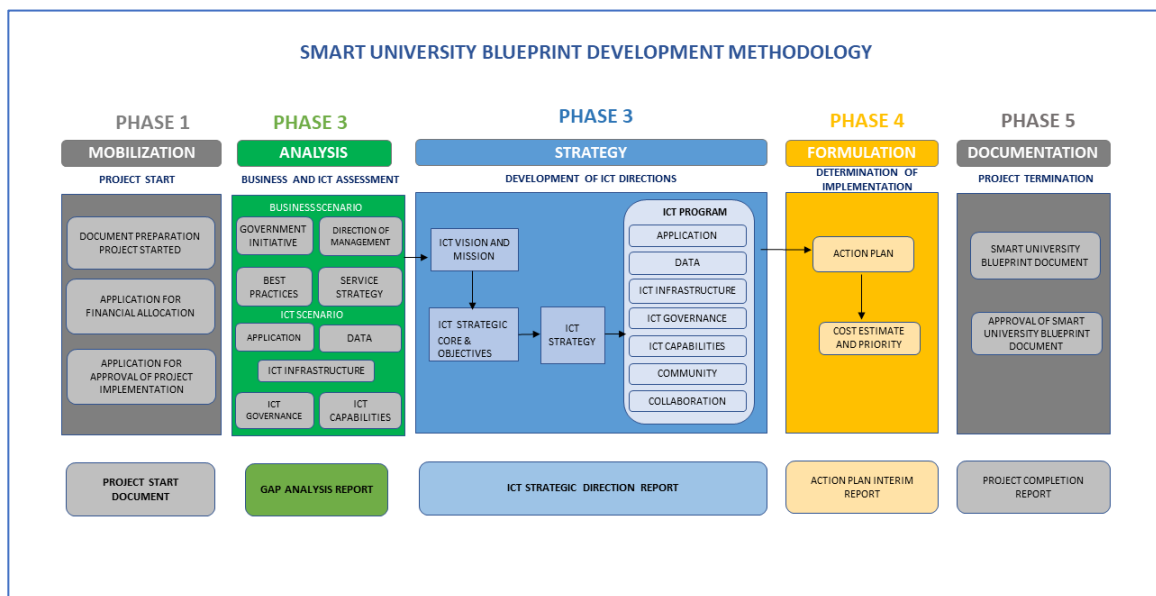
SMART UNIVERSITY BLUEPRINT DEVELOPMENT METHODOLOGY

PHASE 1
MOBILIZATION
PROJECT START
DOCUMENT PREPARATION PROJECT STARTED
APPLICATION FOR FINANCIAL ALLOCATION
APPLICATION FOR APPROVAL OF PROJECT IMPLEMENTATION
PROJECT START DOCUMENT

PHASE 3
ANALYSIS
BUSINESS AND ICT ASSESSMENT
BUSINESSSCENARIO
GOVERNMENT INITIATIVE
DIRECTION of MANAGEMENT
BEST PRACTICES
SERVICE STRATEGY
ICT SCENARIO
APPLICATION
DATA
ICT INFRASTRUCTURE
ICT GOVERNANCE
ICT CAPABILITIES
GAP ANALYSIS REPORT

PHASE 3
STRATEGY
DEVELOPMENT OF ICT DIRECTIONS
ICT VISION AND MISSION
ICT STRATEGIC CORE & OBJECTIVES
ICT STRATEGY
ICT PROGRAM
APPLICATION
DATA
ICT INFRASTRUCTURE
ICT GOVERNANCE
ICT CAPABILITIES
COMMUNITY
COLLABORATION
ICT STRATEGIC DIRECTION REPORT

PHASE 4
FORMULATION
DETERMINATION OF IMPLEMENTATION
ACTION PLAN
COST ESTIMATE AND PRIORITY
ACTION PLAN INTERIM REPORT

PHASE 5
DOCUMENTATION
PROJECT TERMINATION
SMART UNIVERSITY BLUEPRINT DOCUMENT
APPROVAL OF SMART UNIVERSITY BLUEPRINT DOCUMENT
PROJECT COMPLETION REPORT